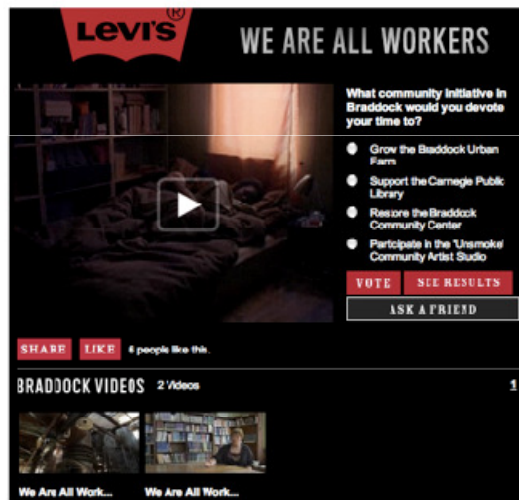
Levi's ®

WE ARE ALL WORKERS

What community initiative in Braddock would you devote your time to?

Grow the Braddock Urban Farm

Support the Carnegie Public Library

Restore the Braddock Community Center

Participate in the 'Unsmoke' Community Artist Studio

VOTE

SEE RESULTS

ASK A FRIEND

SHARE

LIKE

8 people like this.

BRADDOCK VIDEOS 2 Videos

1

We Are All Work...

We Are All Work...